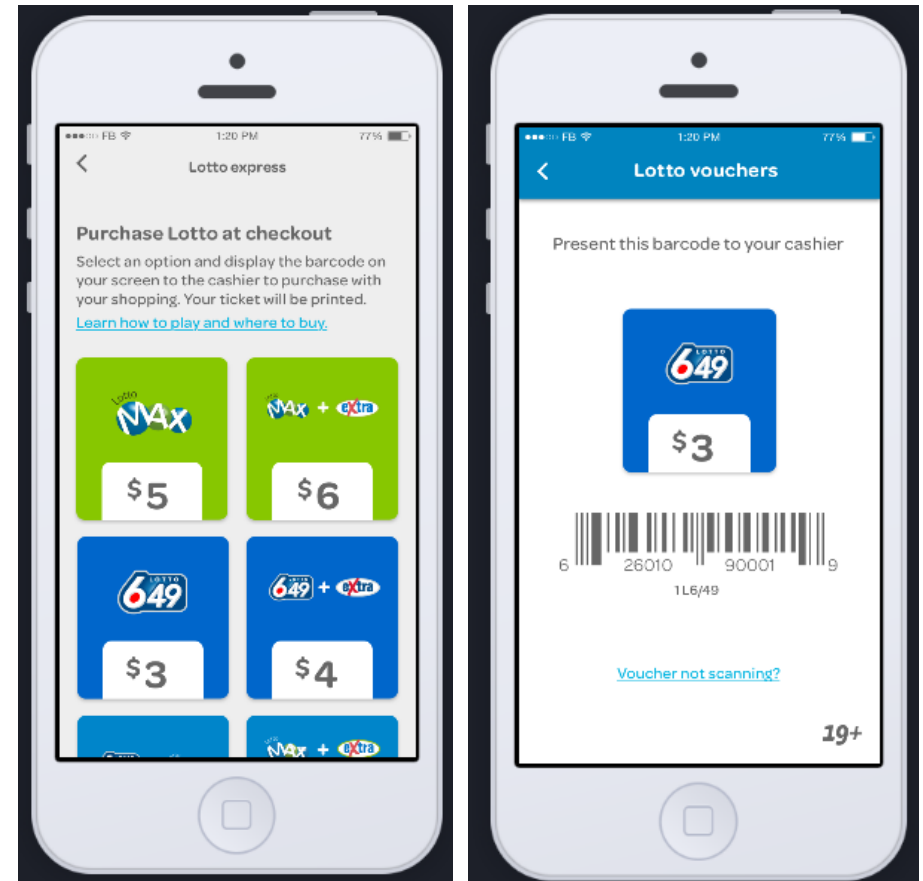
FB 1:20 PM 77%

Lotto express

Purchase Lotto at checkout

Select an option and display the barcode on your screen to the cashier to purchase with your shopping. Your ticket will be printed.

Learn how to play and where to buy.

Lotto MAX

$5

MAX + extra

$6

LOTTO 649

$3

649 + extra

$4

MAX + extra

FB 1:20 PM 77%

Lotto vouchers

Present this barcode to your cashier

LOTTO 649

$3

6 26010 90001 9

1L6/49

Voucher not scanning?

19+